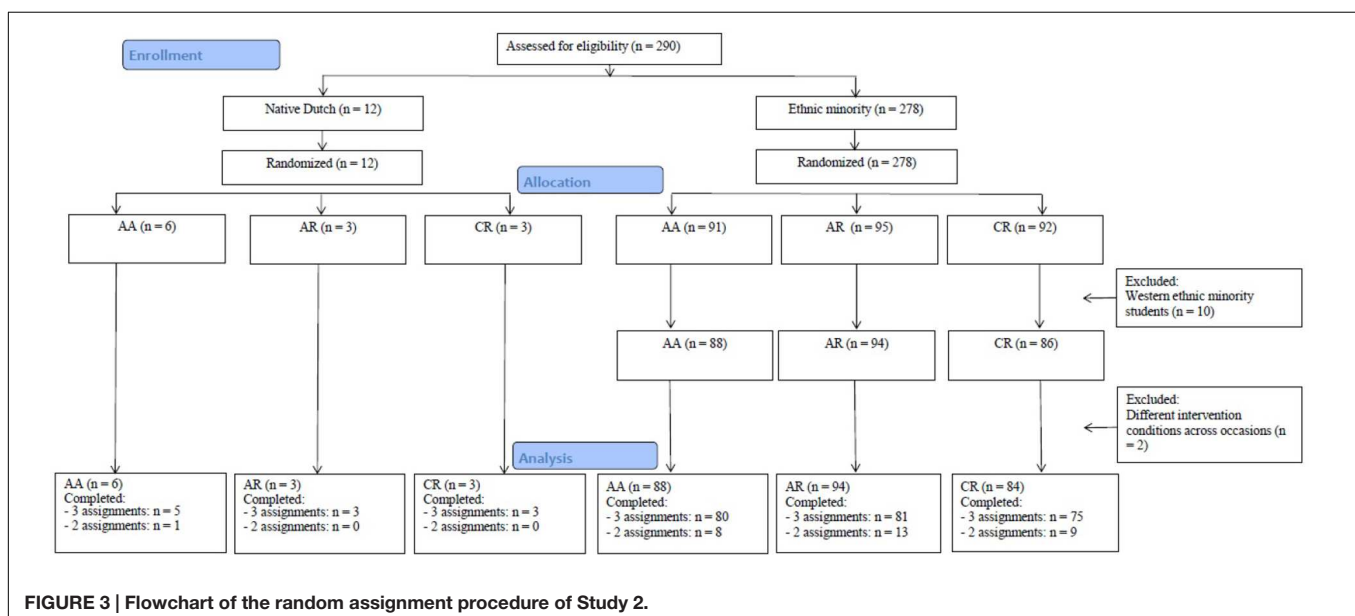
Enrollment

Assessed for eligibility (n = 290)

Native Dutch (n = 12)

Ethnic minority (n = 278)

Randomized (n = 12)

Randomized (n = 278)

Allocation

AA (n = 6)

AR (n = 3)

CR (n = 3)

AA (n = 91)

AR (n = 95)

CR (n = 92)

Excluded:
Western ethnic minority students (n = 10)

AA (n = 88)

AR (n = 94)

CR (n = 86)

Excluded:
Different intervention conditions across occasions (n = 2)

Analysis

AA (n = 6)
Completed:
- 3 assignments: n = 5
- 2 assignments: n = 1

AR (n = 3)
Completed:
- 3 assignments: n = 3
- 2 assignments: n = 0

CR (n = 3)
Completed:
- 3 assignments: n = 3
- 2 assignments: n = 0

AA (n = 88)
Completed:
- 3 assignments: n = 80
- 2 assignments: n = 8

AR (n = 94)
Completed:
- 3 assignments: n = 81
- 2 assignments: n = 13

CR (n = 84)
Completed:
- 3 assignments: n = 75
- 2 assignments: n = 9

FIGURE 3 | Flowchart of the random assignment procedure of Study 2.